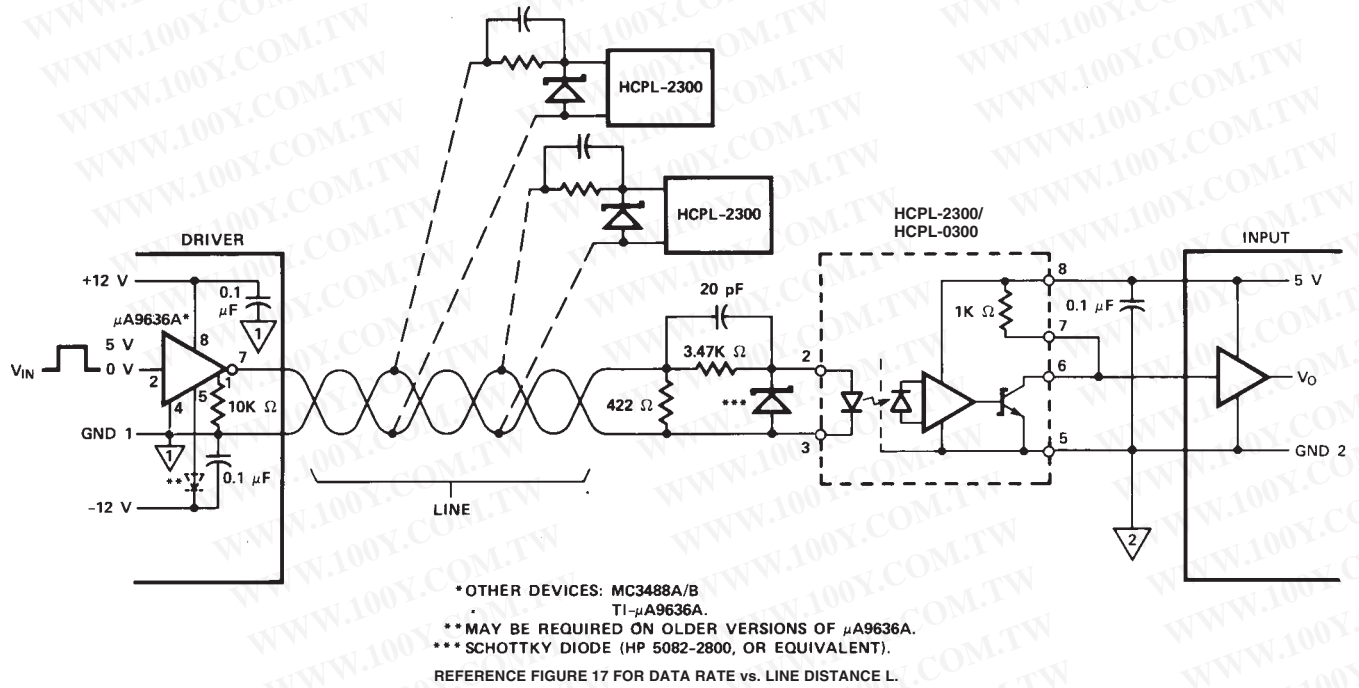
WWW.100Y.COM.TW

HCPL-2300

HCPL-2300

DRIVER

HCPL-2300/
HCPL-0300

INPUT

+12 V

0.1 μF

1

μA9636A*

8

5 V

$V_{IN}$

0 V

2

7

1

4

5

10K Ω

GND 1

1

**

0.1 μF

−12 V

LINE

20 pF

3.47K Ω

2

422 Ω

***

3

8

1K Ω

7

0.1 μF

6

5

5 V

$V_O$

GND 2

2

*OTHER DEVICES: MC3488A/B
TI-μA9636A.
**MAY BE REQUIRED ON OLDER VERSIONS OF μA9636A.
***SCHOTTKY DIODE (HP 5082-2800, OR EQUIVALENT).

REFERENCE FIGURE 17 FOR DATA RATE vs. LINE DISTANCE L.